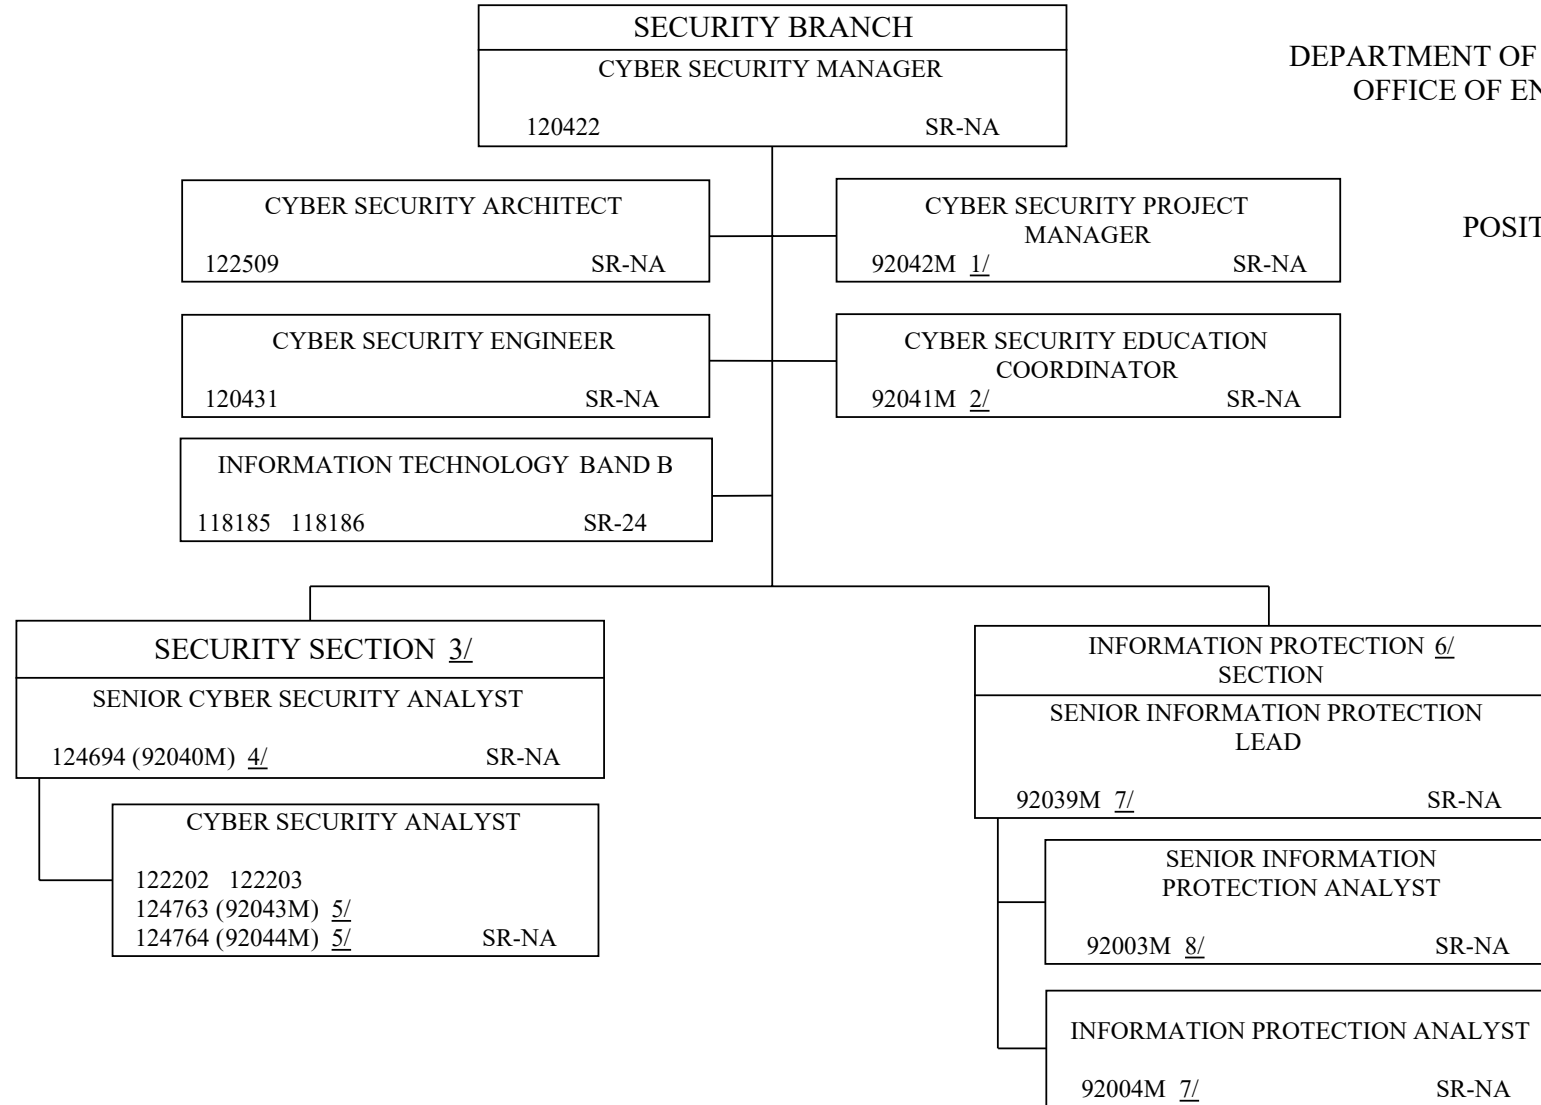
DEPARTMENT OF
OFFICE OF EN

POSIT

SECURITY BRANCH
CYBER SECURITY MANAGER
120422 SR-NA

CYBER SECURITY ARCHITECT
122509 SR-NA

CYBER SECURITY PROJECT MANAGER
92042M 1/ SR-NA

CYBER SECURITY ENGINEER
120431 SR-NA

CYBER SECURITY EDUCATION COORDINATOR
92041M 2/ SR-NA

INFORMATION TECHNOLOGY BAND B
118185 118186 SR-24

SECURITY SECTION 3/
SENIOR CYBER SECURITY ANALYST
124694 (92040M) 4/ SR-NA

CYBER SECURITY ANALYST
122202 122203
124763 (92043M) 5/
124764 (92044M) 5/ SR-NA

INFORMATION PROTECTION 6/ SECTION
SENIOR INFORMATION PROTECTION LEAD
92039M 7/ SR-NA

SENIOR INFORMATION PROTECTION ANALYST
92003M 8/ SR-NA

INFORMATION PROTECTION ANALYST
92004M 7/ SR-NA